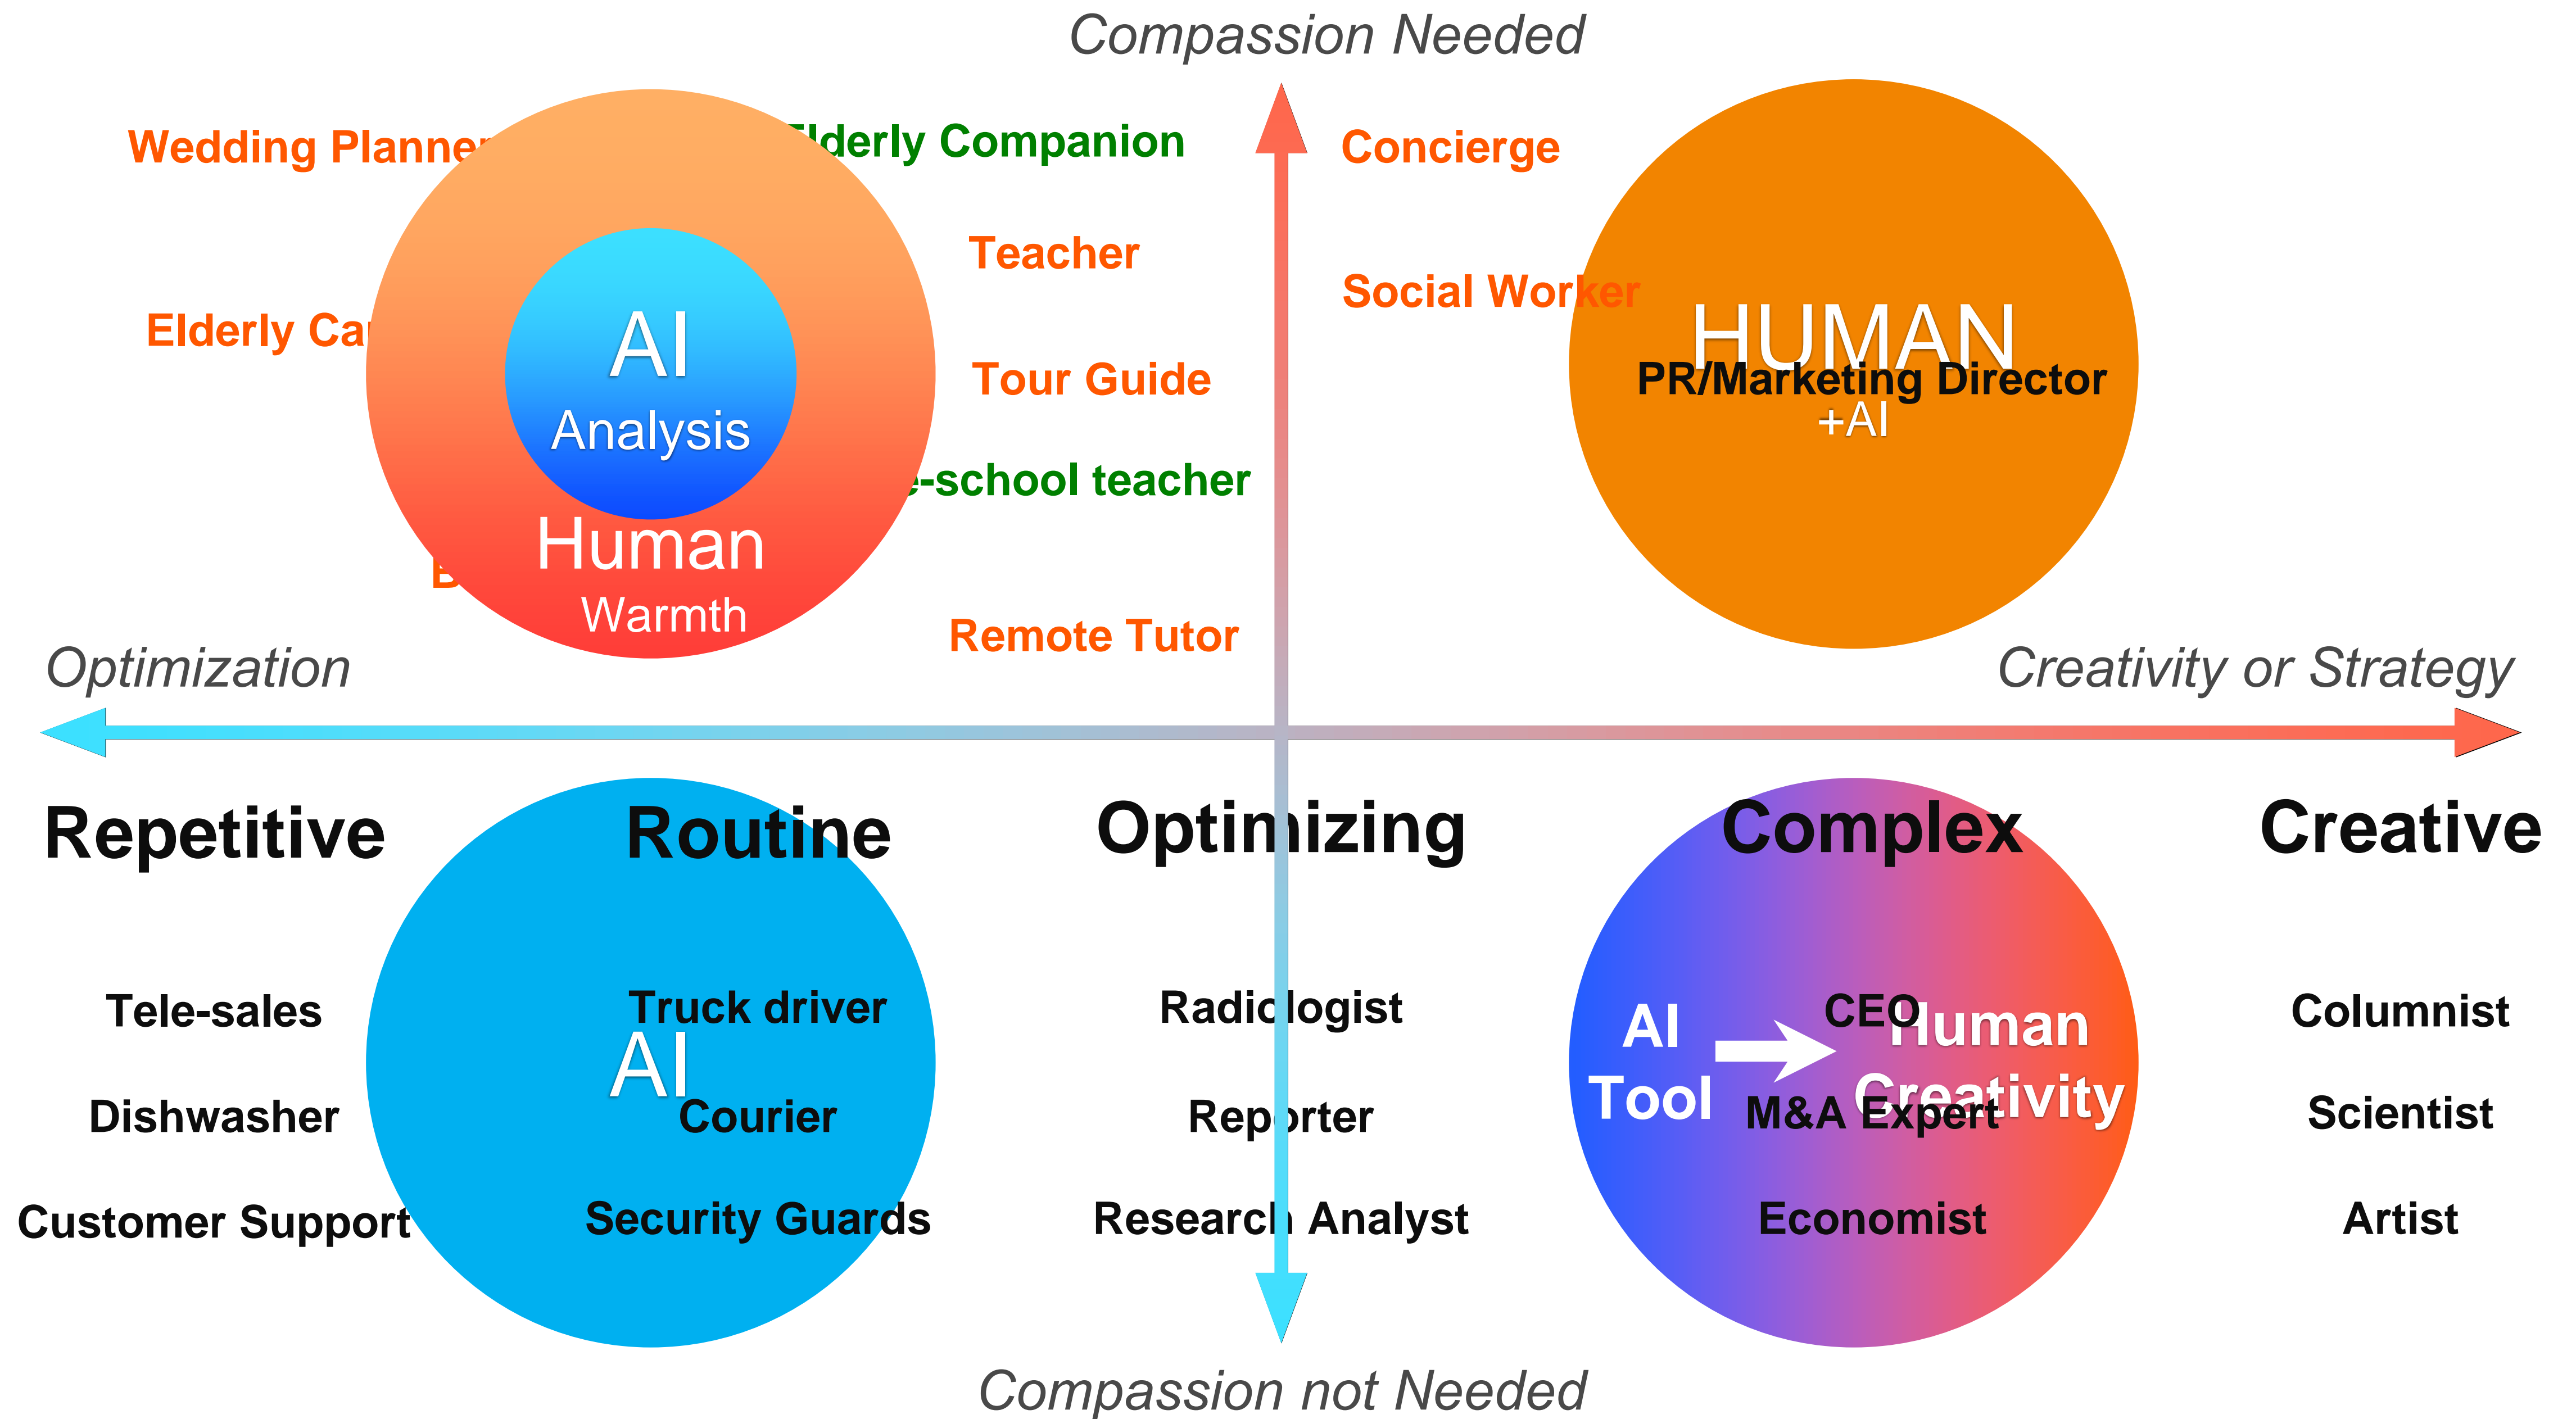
Compassion Needed

Wedding Planner

Elderly Companion

Concierge

Teacher

Social Worker

Elderly Ca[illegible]

AI

Analysis

HUMAN

PR/Marketing Director

+AI

Tour Guide

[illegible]-school teacher

Human

Warmth

Remote Tutor

Optimization

Creativity or Strategy

Repetitive

Routine

Optimizing

Complex

Creative

Tele-sales

Truck driver

Radiologist

AI

Tool

CEO

Human

Creativity

Columnist

AI

Dishwasher

Courier

Reporter

M&A Expert

Scientist

Customer Support

Security Guards

Research Analyst

Economist

Artist

Compassion not Needed